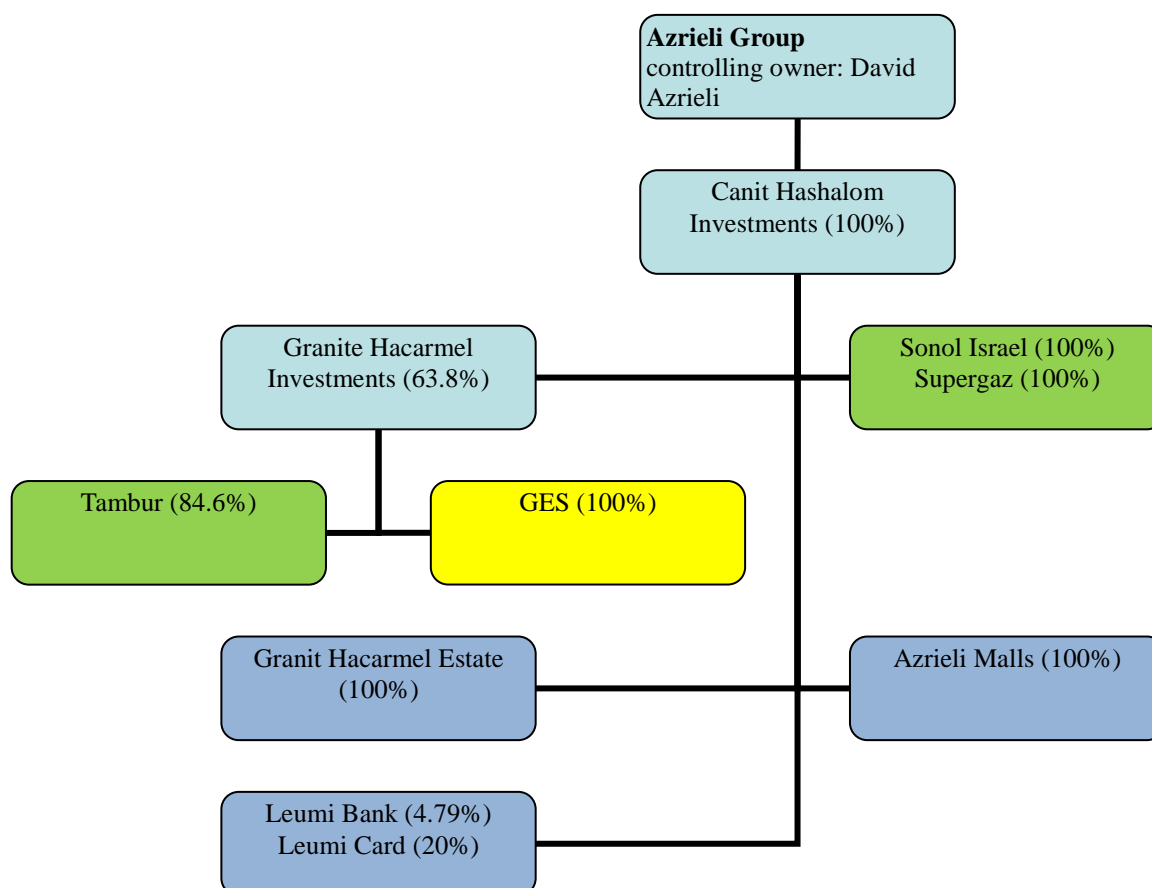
**Azrieli Group**
controlling owner: David Azrieli

Canit Hashalom Investments (100%)

Granite Hacarmel Investments (63.8%)

Sonol Israel (100%)
Supergaz (100%)

Tambur (84.6%)

GES (100%)

Granit Hacarmel Estate (100%)

Azrieli Malls (100%)

Leumi Bank (4.79%)
Leumi Card (20%)